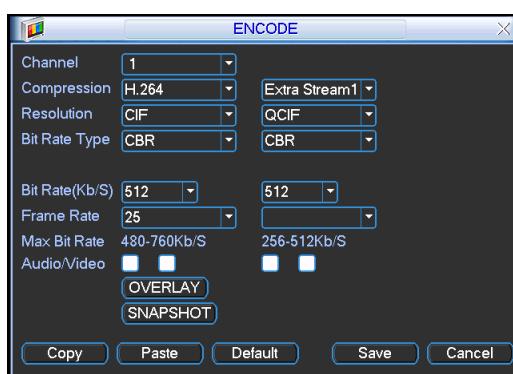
ENCODE

| | | |
|---|---|---|
| Channel | 1 | |
| Compression | H.264 | Extra Stream1 |
| Resolution | CIF | QCIF |
| Bit Rate Type | CBR | CBR |
| Bit Rate(Kb/S) | 512 | 512 |
| Frame Rate | 25 | |
| Max Bit Rate | 480-760Kb/S | 256-512Kb/S |
| Audio/Video | | |

OVERLAY
SNAPSHOT

Copy Paste Default Save Cancel